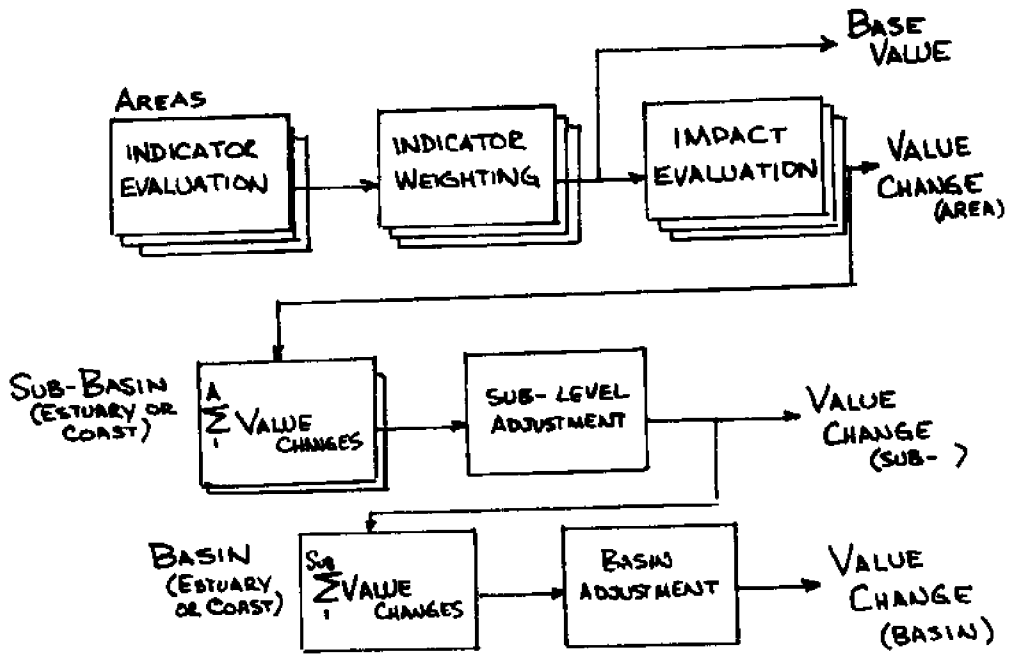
BASE VALUE

AREAS

INDICATOR EVALUATION

INDICATOR WEIGHTING

IMPACT EVALUATION

VALUE CHANGE (AREA)

SUB-BASIN (ESTUARY OR COAST)

$\sum_{1}^{A}$ VALUE CHANGES

SUB-LEVEL ADJUSTMENT

VALUE CHANGE (SUB- )

BASIN (ESTUARY OR COAST)

$\sum_{1}^{Sub}$ VALUE CHANGES

BASIN ADJUSTMENT

VALUE CHANGE (BASIN)